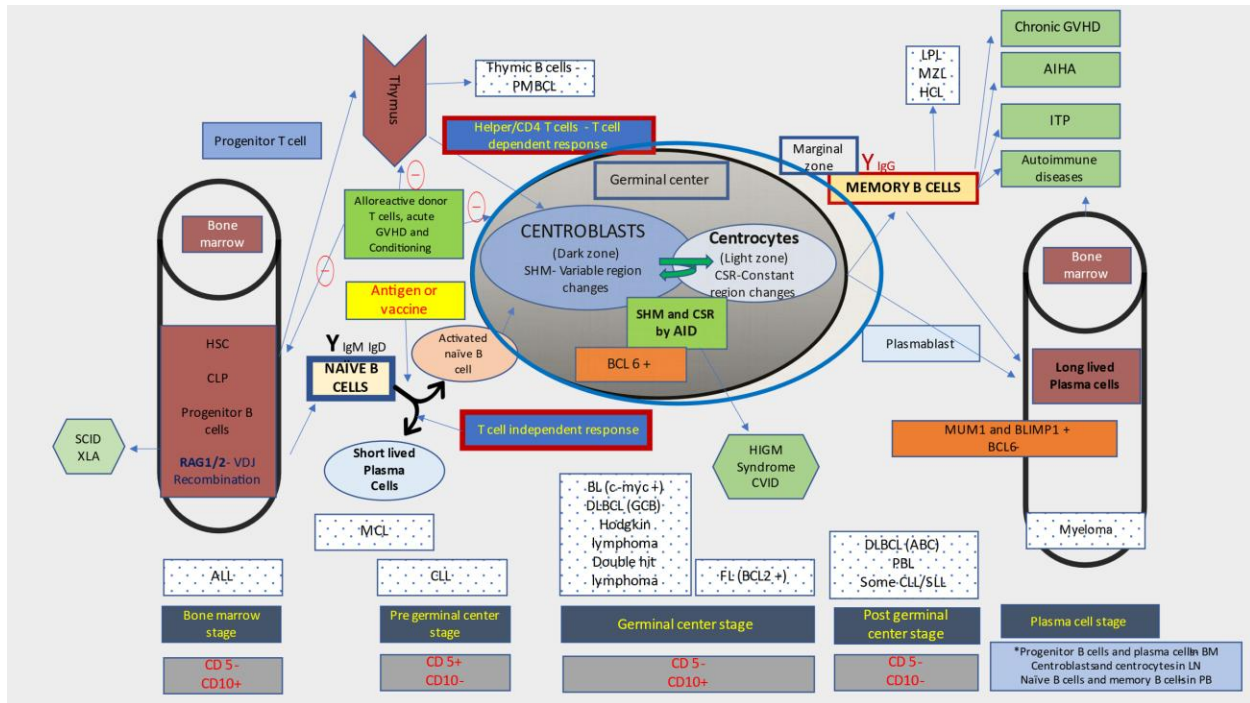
Thymus

Thymic B cells
PMBCL

Progenitor T cell

Helper/CD4 T cells - T cell dependent response

LPL
MZL
HCL

Chronic GVHD

AIHA

ITP

Autoimmune diseases

Marginal zone

IgG

MEMORY B CELLS

Germinal center

Bone marrow

Alloreactive donor T cells, acute GVHD and Conditioning

CENTROBLASTS
(Dark zone)
SHM- Variable region changes

Centrocytes
(Light zone)
CSR-Constant region changes

Bone marrow

Antigen or vaccine

SHM and CSR by AID

HSC

CLP

Progenitor B cells

RAG1/2- VDJ Recombination

IgM IgD

NAIVE B CELLS

Activated naive B cell

BCL 6 +

Plasmablast

Long lived Plasma cells

SCID
XLA

T cell independent response

MUM1 and BLIMP1 +
BCL6-

Short lived Plasma Cells

HIGM Syndrome
CVID

MCL

BL (c-myc +)
DLBCL (GCB)
Hodgkin lymphoma
Double hit lymphoma

FL (BCL2 +)

DLBCL (ABC)
PBL
Some CLL/SLL

Myeloma

ALL

CLL

Bone marrow stage

Pre germinal center stage

Germinal center stage

Post germinal center stage

Plasma cell stage

CD 5-
CD10+

CD 5+
CD10-

CD 5-
CD10+

CD 5-
CD10-

*Progenitor B cells and plasma cells in BM
Centroblasts and centrocytes in LN
Naive B cells and memory B cells in PB